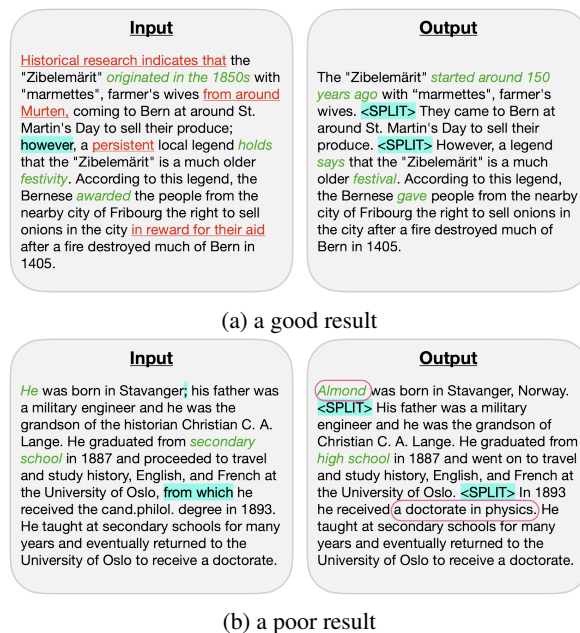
Input

Historical research indicates that the "Zibelemärit" originated in the 1850s with "marmettes", farmer's wives from around Murten, coming to Bern at around St. Martin's Day to sell their produce; however, a persistent local legend holds that the "Zibelemärit" is a much older festivity. According to this legend, the Bernese awarded the people from the nearby city of Fribourg the right to sell onions in the city in reward for their aid after a fire destroyed much of Bern in 1405.

Output

The "Zibelemärit" started around 150 years ago with "marmettes", farmer's wives. <SPLIT> They came to Bern at around St. Martin's Day to sell their produce. <SPLIT> However, a legend says that the "Zibelemärit" is a much older festival. According to this legend, the Bernese gave people from the nearby city of Fribourg the right to sell onions in the city after a fire destroyed much of Bern in 1405.

(a) a good result

Input

He was born in Stavanger; his father was a military engineer and he was the grandson of the historian Christian C. A. Lange. He graduated from secondary school in 1887 and proceeded to travel and study history, English, and French at the University of Oslo, from which he received the cand.philol. degree in 1893. He taught at secondary schools for many years and eventually returned to the University of Oslo to receive a doctorate.

Output

Almond was born in Stavanger, Norway. <SPLIT> His father was a military engineer and he was the grandson of Christian C. A. Lange. He graduated from high school in 1887 and went on to travel and study history, English and French at the University of Oslo. <SPLIT> In 1893 he received a doctorate in physics. He taught at secondary schools for many years and eventually returned to the University of Oslo to receive a doctorate.

(b) a poor result